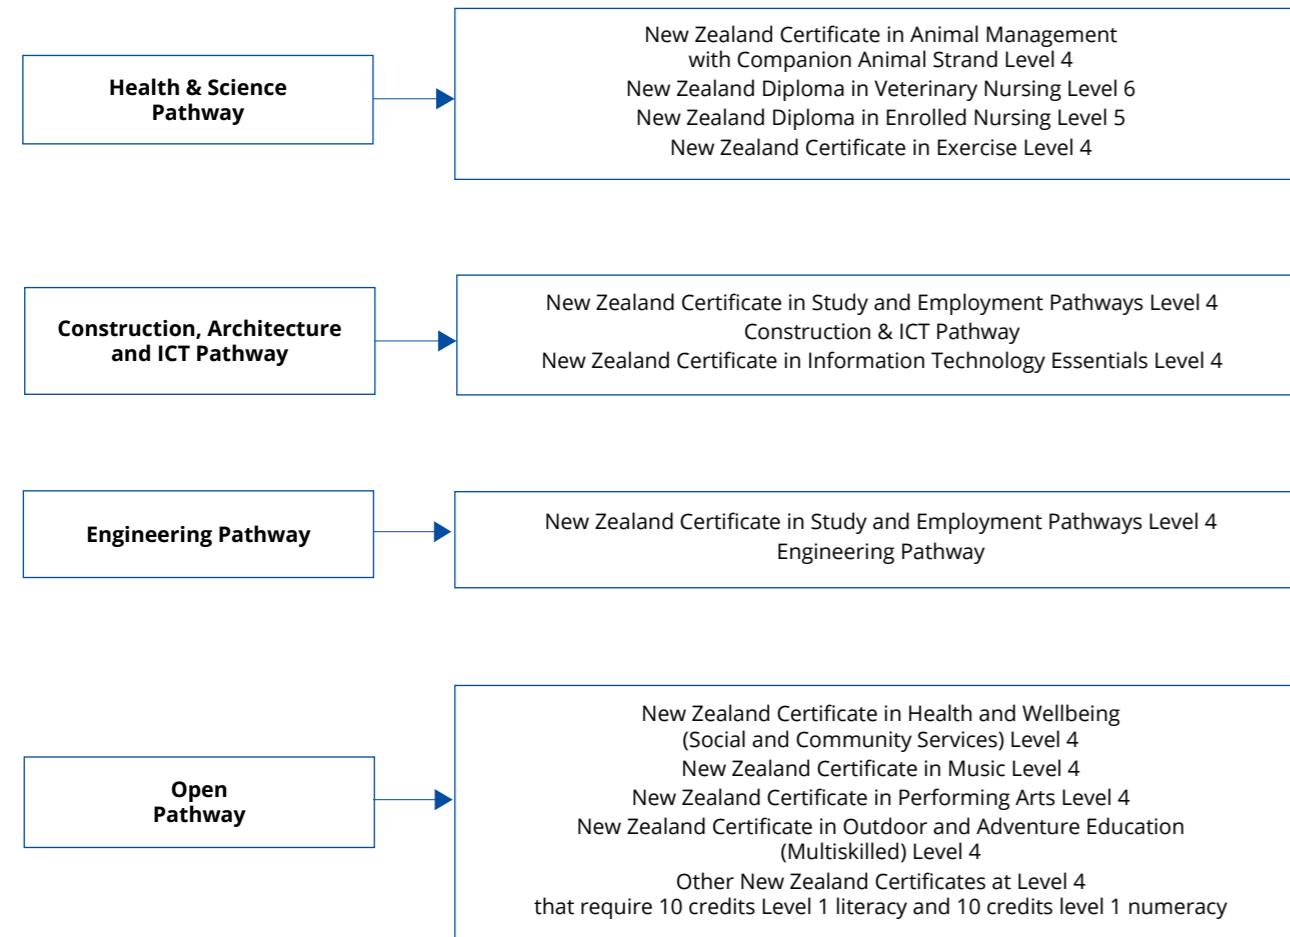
Health & Science Pathway

New Zealand Certificate in Animal Management with Companion Animal Strand Level 4
New Zealand Diploma in Veterinary Nursing Level 6
New Zealand Diploma in Enrolled Nursing Level 5
New Zealand Certificate in Exercise Level 4

Construction, Architecture and ICT Pathway

New Zealand Certificate in Study and Employment Pathways Level 4 Construction & ICT Pathway
New Zealand Certificate in Information Technology Essentials Level 4

Engineering Pathway

New Zealand Certificate in Study and Employment Pathways Level 4 Engineering Pathway

Open Pathway

New Zealand Certificate in Health and Wellbeing (Social and Community Services) Level 4
New Zealand Certificate in Music Level 4
New Zealand Certificate in Performing Arts Level 4
New Zealand Certificate in Outdoor and Adventure Education (Multiskilled) Level 4
Other New Zealand Certificates at Level 4 that require 10 credits Level 1 literacy and 10 credits level 1 numeracy